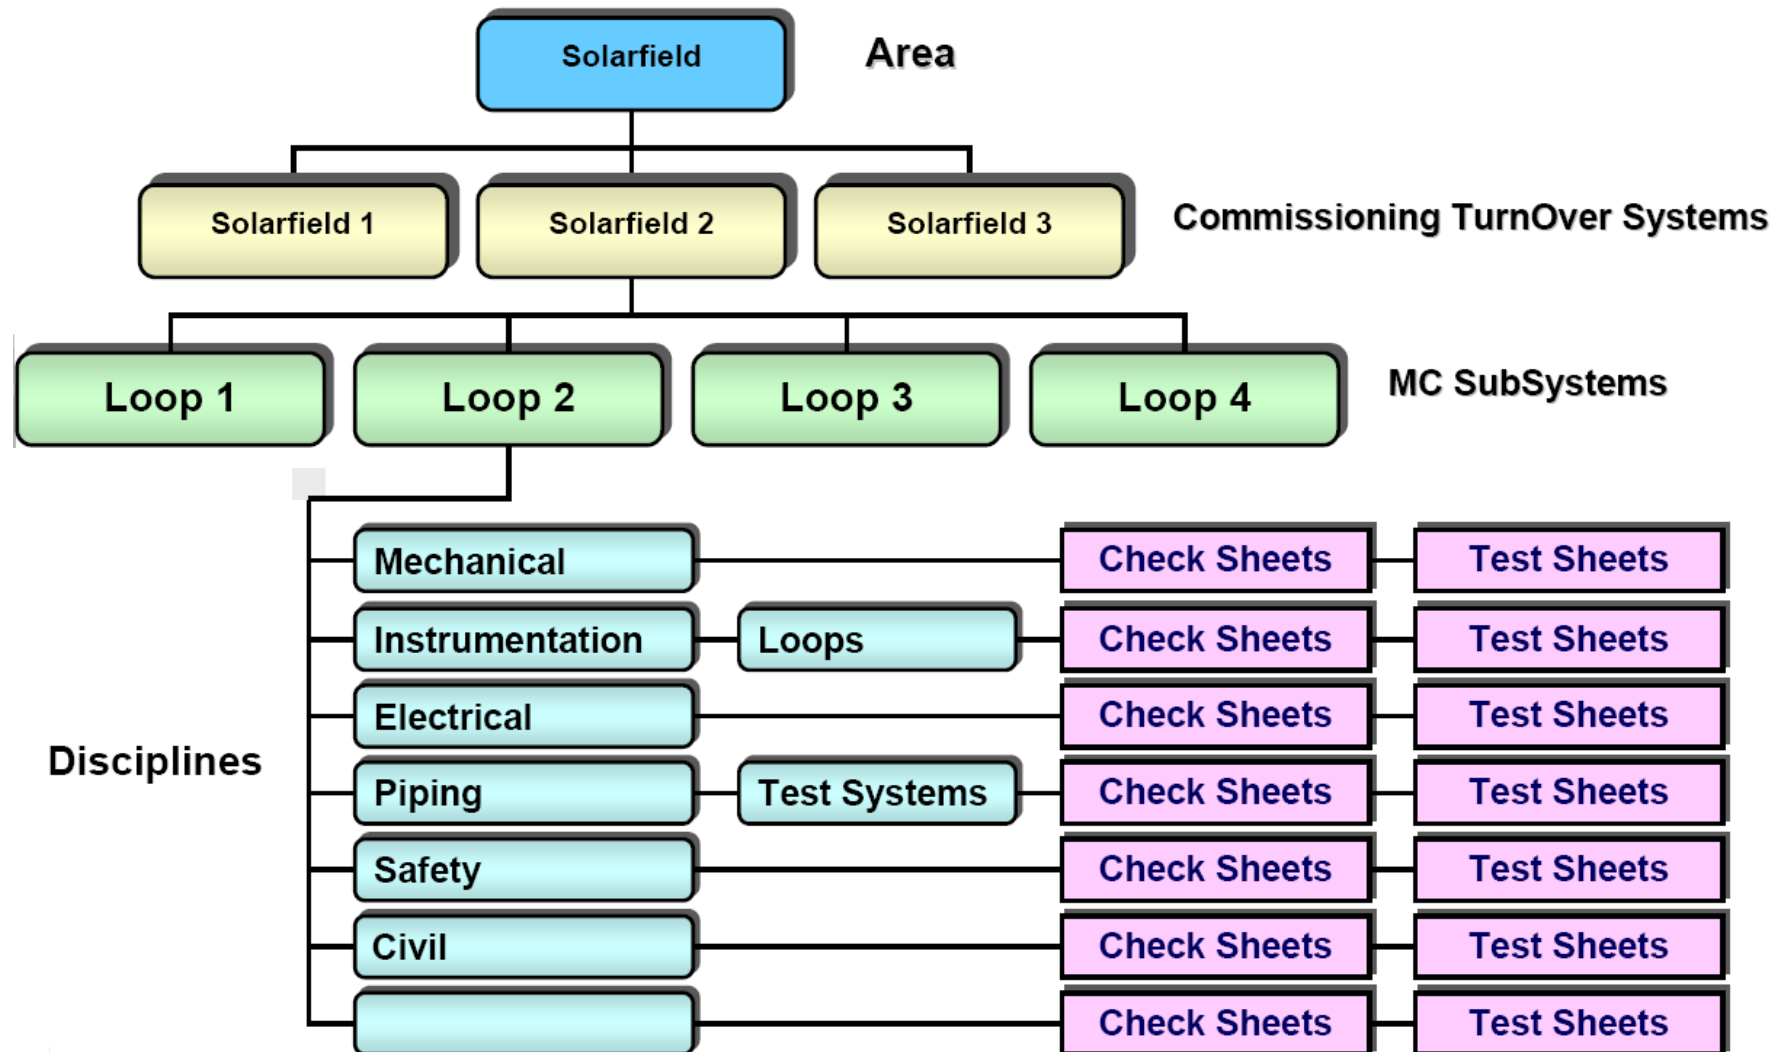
Solarfield

Area

Solarfield 1

Solarfield 2

Solarfield 3

Commissioning TurnOver Systems

Loop 1

Loop 2

Loop 3

Loop 4

MC SubSystems

Disciplines

Mechanical

Check Sheets

Test Sheets

Instrumentation

Loops

Check Sheets

Test Sheets

Electrical

Check Sheets

Test Sheets

Piping

Test Systems

Check Sheets

Test Sheets

Safety

Check Sheets

Test Sheets

Civil

Check Sheets

Test Sheets

Check Sheets

Test Sheets